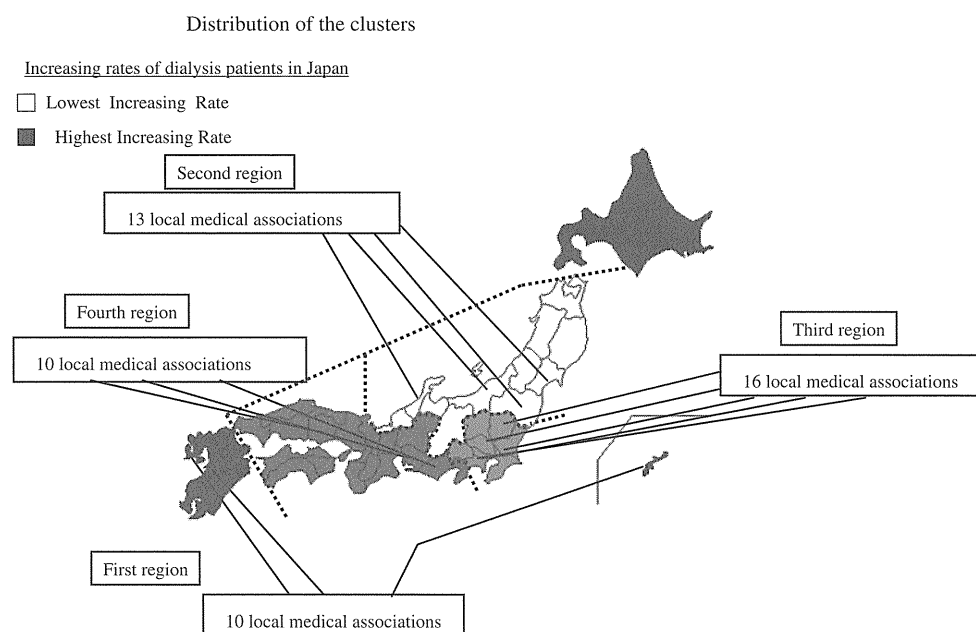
Distribution of the clusters

Increasing rates of dialysis patients in Japan

Lowest Increasing Rate

Highest Increasing Rate

Second region

13 local medical associations

Fourth region

10 local medical associations

Third region

16 local medical associations

First region

10 local medical associations